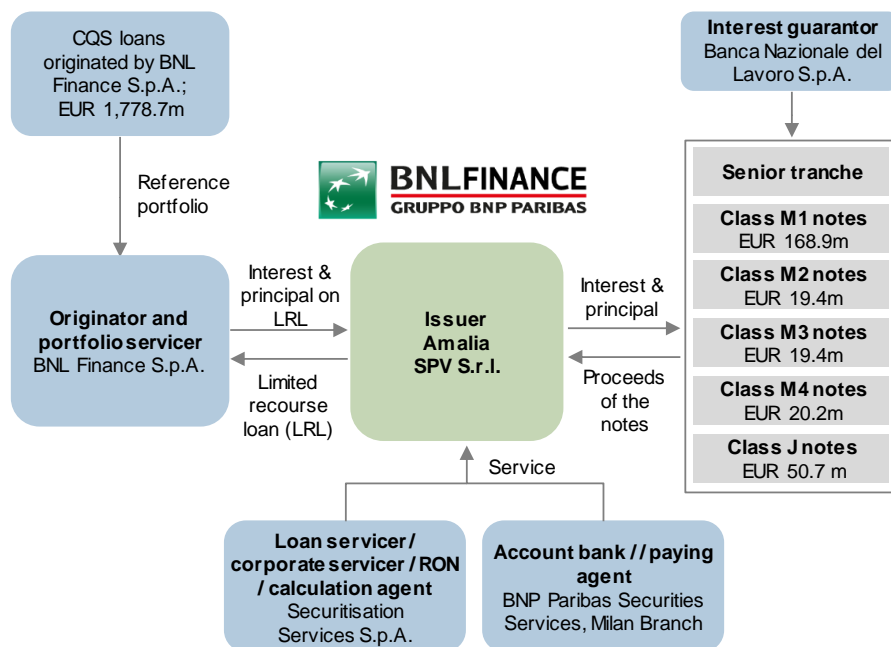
CQS loans originated by BNL Finance S.p.A.; EUR 1,778.7m

Interest guarantor
Banca Nazionale del Lavoro S.p.A.

Reference portfolio

BNLFINANCE
GRUPPO BNP PARIBAS

Senior tranche

Class M1 notes
EUR 168.9m

Class M2 notes
EUR 19.4m

Class M3 notes
EUR 19.4m

Class M4 notes
EUR 20.2m

Class J notes
EUR 50.7 m

Originator and portfolio servicer
BNL Finance S.p.A.

Interest & principal on LRL

Limited recourse loan (LRL)

Issuer
Amalia
SPV S.r.l.

Interest & principal

Proceeds of the notes

Service

Loan servicer / corporate servicer / RON / calculation agent
Securitisation Services S.p.A.

Account bank / / paying agent
BNP Paribas Securities Services, Milan Branch